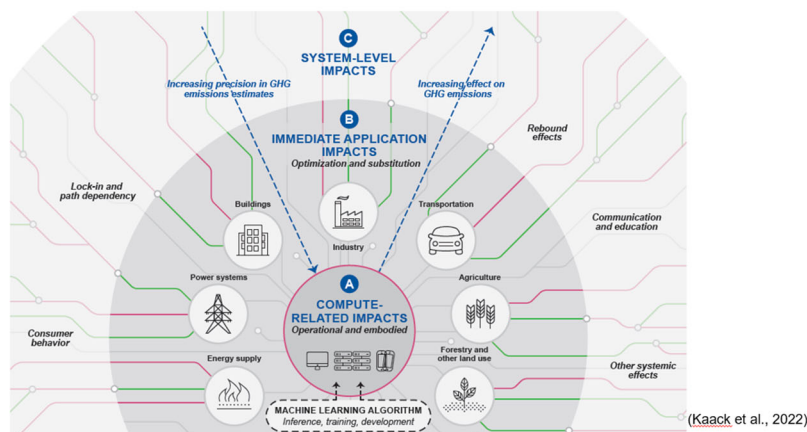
C
SYSTEM-LEVEL IMPACTS

Increasing precision in GHG emissions estimates

Increasing effect on GHG emissions

B
IMMEDIATE APPLICATION IMPACTS
Optimization and substitution

Rebound effects

Lock-in and path dependency

Buildings

Industry

Transportation

Communication and education

Power systems

A
COMPUTE-RELATED IMPACTS
Operational and embodied

Agriculture

Consumer behavior

Energy supply

Forestry and other land use

Other systemic effects

MACHINE LEARNING ALGORITHM
Inference, training, development

(Kaack et al., 2022)